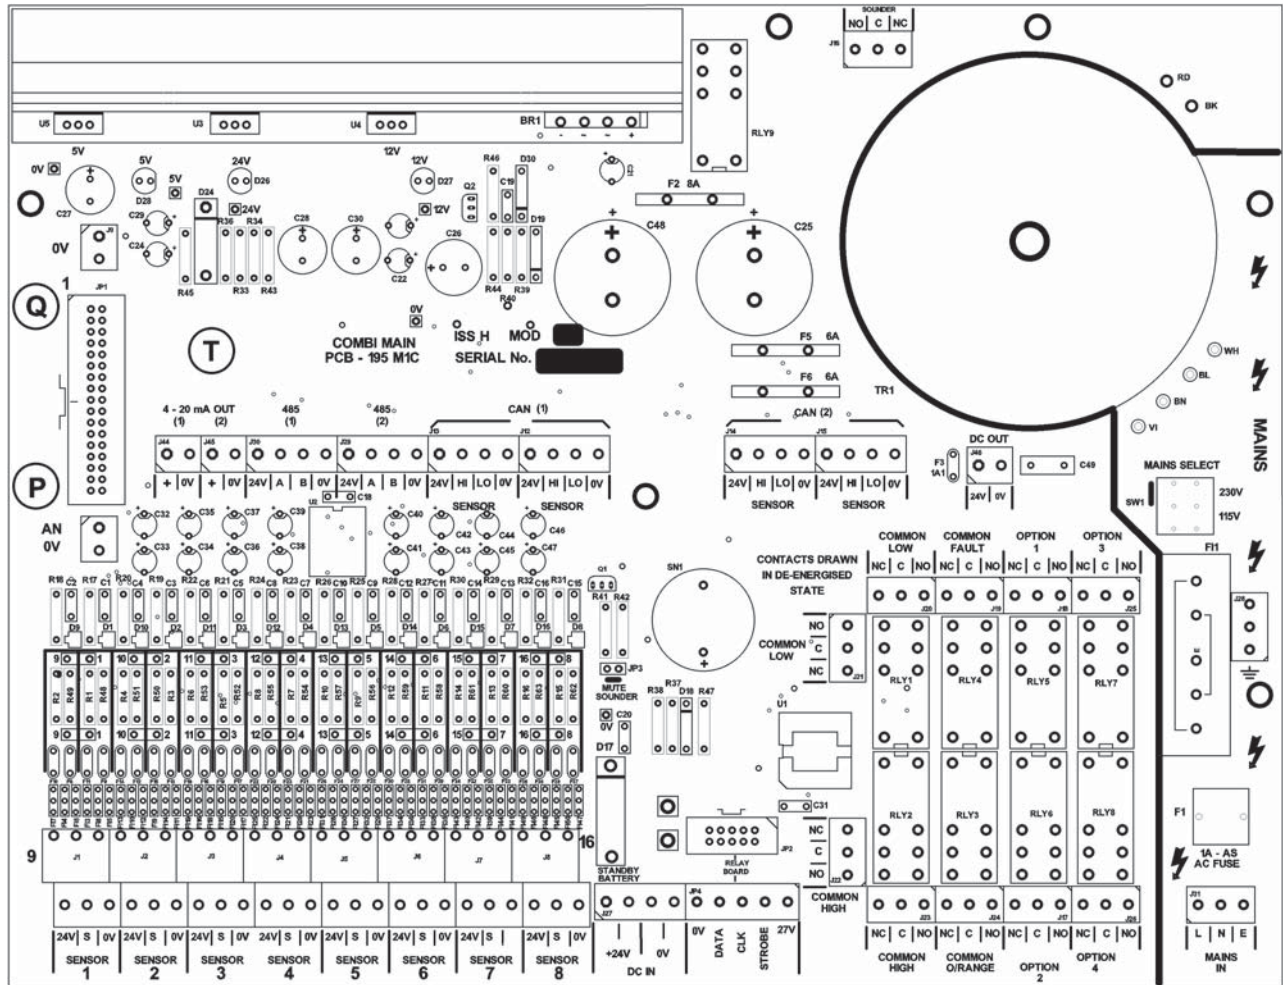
SOUNDER
NO C NC
J16

U5
U3
U4
BR1
RLY9
RD
BK

5V
0V
C27
5V
D28
5V
24V
D26
24V
12V
12V
D27
R46
D30
C19
D19
F2 8A
C29
C24
D24
24V
R36 R34
R45 R33 R43
C28
C30
C22
12V
Q2
C26
C48
C25
R44 R39
R40
0V
J8

1
JP1
Q
T
COMBI MAIN
PCB - 195 M1C
ISS H
MOD
SERIAL No.
0V
F5 6A
F6 6A
TR1
WH
BL
BN
VI
MAINS

4 - 20 mA OUT
(1) (2)
485 (1)
485 (2)
CAN (1)
CAN (2)
J44 J45 J30 J29 J13 J12 J14 J15
+ 0V + 0V 24V A B 0V 24V A B 0V 24V HI LO 0V 24V HI LO 0V
24V HI LO 0V 24V HI LO 0V
SENSOR SENSOR
F3 1A1
DC OUT
J46
24V 0V
C49
MAINS SELECT
SW1
230V
115V
P

AN 0V
C32 C35 C37 C39 C40 C42 C44 C46
C33 C34 C36 C38 C41 C43 C45 C47
U2 C18
SENSOR SENSOR
R18 R17 C1 R20 C4 R19 C3 R22 C6 R21 C5 R24 C8 R23 C7 R26 C10 R25 C9 R28 C12 R27 C11 R30 C14 R29 C13 R32 C16 R31 C15
D9 D1 D10 D2 D11 D3 D12 D4 D13 D5 D14 D6 D15 D7 D16 D8
Q1
R41 R42
SN1
CONTACTS DRAWN IN DE-ENERGISED STATE
COMMON LOW
COMMON FAULT
OPTION 1
OPTION 3
NC C NO NC C NO NC C NO NC C NO
J20 J19 J18 J25
FI1
J28

9 1 10 2 11 3 12 4 13 5 14 6 15 7 16 8
R2 R49 R1 R48 R4 R51 R50 R3 R6 R53 R52 R5 R8 R55 R7 R54 R10 R57 R9 R56 R12 R59 R11 R58 R14 R61 R13 R60 R16 R63 R15 R62
9 1 10 2 11 3 12 4 13 5 14 6 15 7 16 8
JP3
MUTE SOUNDER
NO C NC
COMMON LOW
J21
RLY1 RLY4 RLY5 RLY7
R38 R37 D18 R47
C20
0V
D17
U1
RLY2 RLY3 RLY6 RLY8
C31
NC C NO
J22
COMMON HIGH
JP2
RELAY BOARD
F1
1A - AS AC FUSE

9
J1 J2 J3 J4 J5 J6 J7 J8
16
STANDBY BATTERY
J27 JP4
J23 J24 J17 J26
J31
24V S 0V 24V S 0V 24V S 0V 24V S 0V 24V S 0V 24V S 0V 24V S 24V S 0V
SENSOR 1
SENSOR 2
SENSOR 3
SENSOR 4
SENSOR 5
SENSOR 6
SENSOR 7
SENSOR 8
+24V 0V
DC IN
0V DATA CLK STROBE 27V
NC C NO NC C NO NC C NO NC C NO
COMMON HIGH
COMMON O/RANGE
OPTION 2
OPTION 4
L N E
MAINS IN